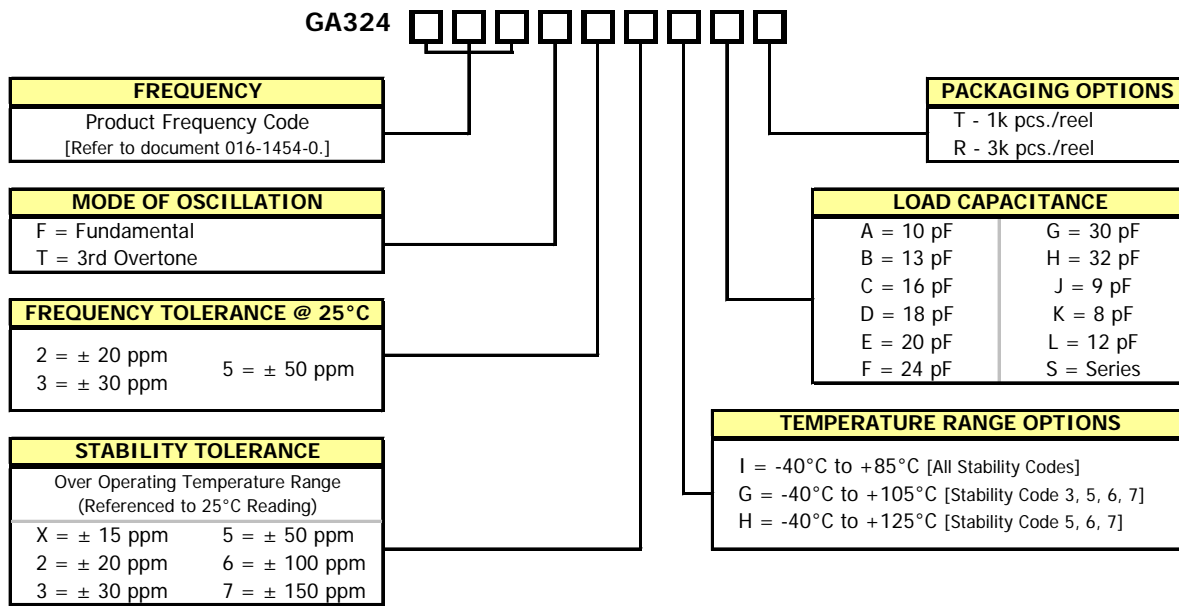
GA324

FREQUENCY
Product Frequency Code
[Refer to document 016-1454-0.]

MODE OF OSCILLATION
F = Fundamental
T = 3rd Overtone

FREQUENCY TOLERANCE @ 25°C
2 = ± 20 ppm
3 = ± 30 ppm
5 = ± 50 ppm

STABILITY TOLERANCE
Over Operating Temperature Range
(Referenced to 25°C Reading)

| | |
|---|---|
| X = ± 15 ppm | 5 = ± 50 ppm |
| 2 = ± 20 ppm | 6 = ± 100 ppm |
| 3 = ± 30 ppm | 7 = ± 150 ppm |

PACKAGING OPTIONS
T - 1k pcs./reel
R - 3k pcs./reel

LOAD CAPACITANCE

| | |
|---|---|
| A = 10 pF | G = 30 pF |
| B = 13 pF | H = 32 pF |
| C = 16 pF | J = 9 pF |
| D = 18 pF | K = 8 pF |
| E = 20 pF | L = 12 pF |
| F = 24 pF | S = Series |

TEMPERATURE RANGE OPTIONS
I = -40°C to +85°C [All Stability Codes]
G = -40°C to +105°C [Stability Code 3, 5, 6, 7]
H = -40°C to +125°C [Stability Code 5, 6, 7]